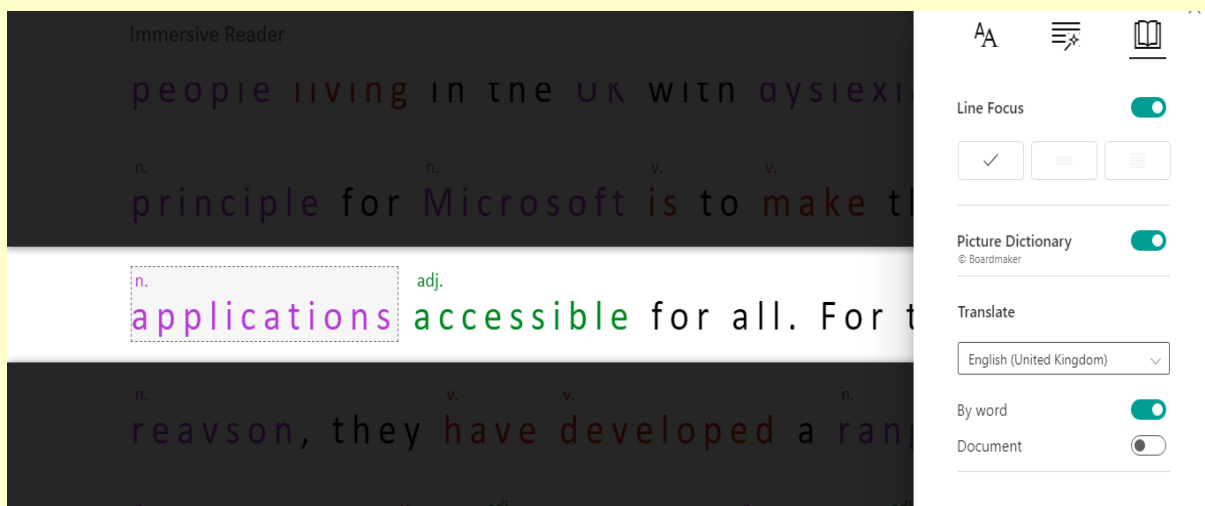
Immersive Reader

people living in the UK with dyslexi

n. n. v. v.
principle for Microsoft is to make th

n. adj.
applications accessible for all. For t

n. v. v. n.
reavson, they have developed a ran

Line Focus

Picture Dictionary
© Boardmaker

Translate

English (United Kingdom)

By word

Document